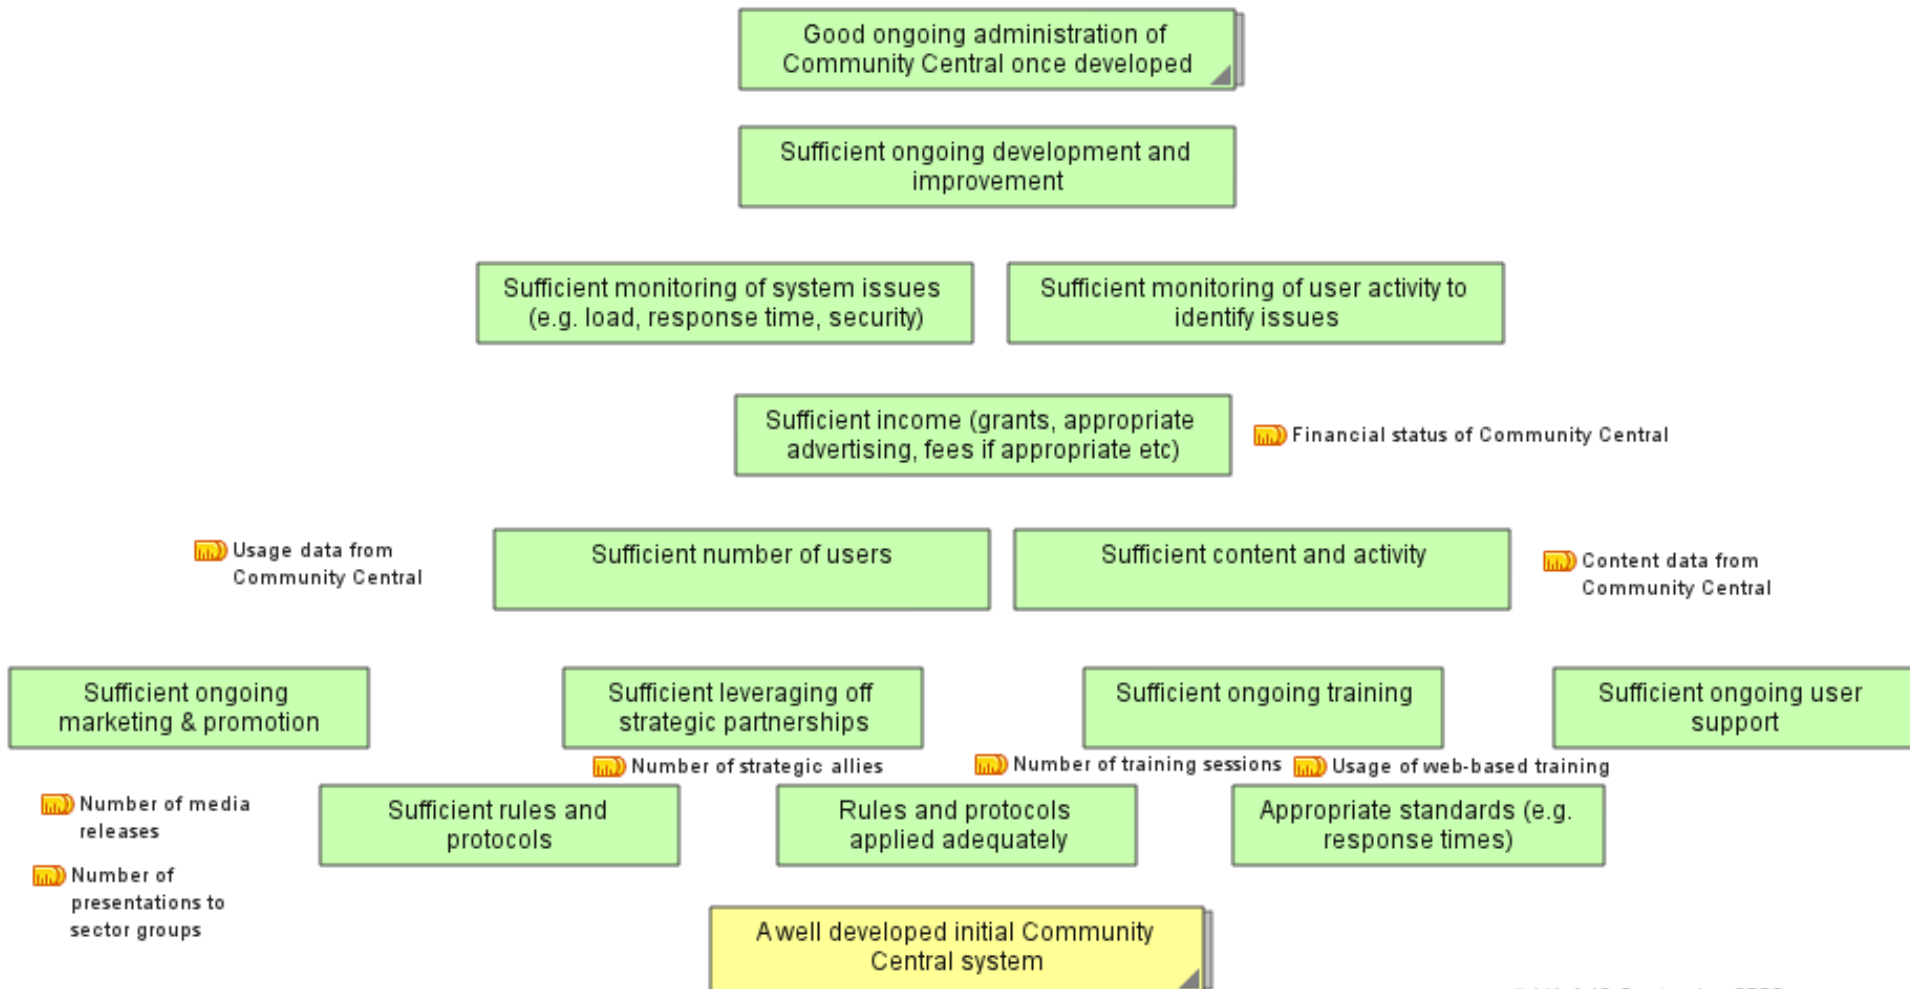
Good ongoing administration of Community Central once developed

Sufficient ongoing development and improvement

Sufficient monitoring of system issues (e.g. load, response time, security)

Sufficient monitoring of user activity to identify issues

Sufficient income (grants, appropriate advertising, fees if appropriate etc)

Financial status of Community Central

Usage data from Community Central

Sufficient number of users

Sufficient content and activity

Content data from Community Central

Sufficient ongoing marketing & promotion

Sufficient leveraging off strategic partnerships

Sufficient ongoing training

Sufficient ongoing user support

Number of strategic allies

Number of training sessions

Usage of web-based training

Number of media releases

Sufficient rules and protocols

Rules and protocols applied adequately

Appropriate standards (e.g. response times)

Number of presentations to sector groups

A well developed initial Community Central system

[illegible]